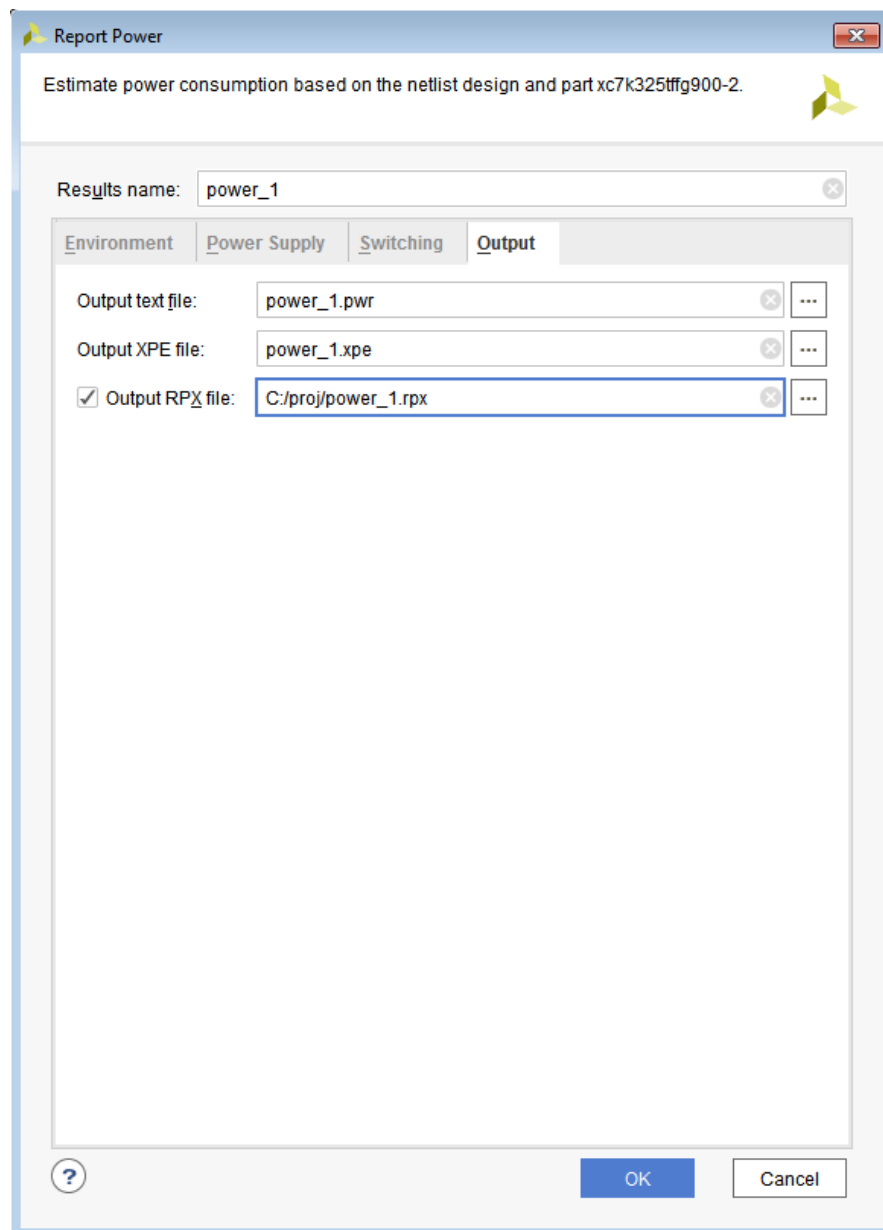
Report Power

Estimate power consumption based on the netlist design and part xc7k325tffg900-2.

Results name: power_1

Environment | Power Supply | Switching | Output

Output text file: power_1.pwr ...

Output XPE file: power_1.xpe ...

✓ Output RPX file: C:/proj/power_1.rpx ...

?

OK

Cancel